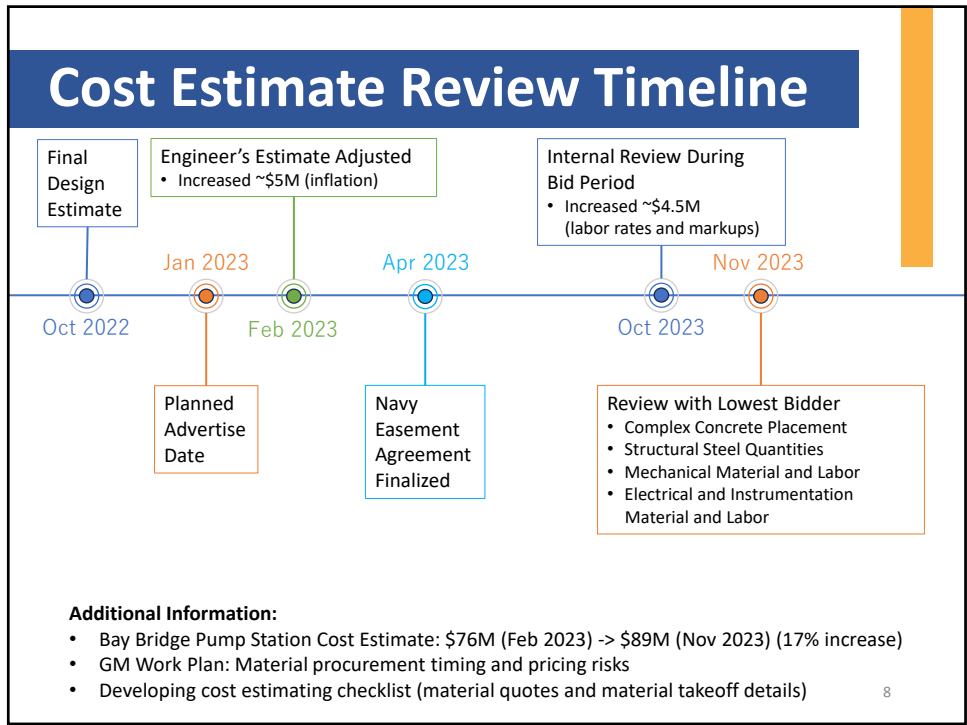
Cost Estimate Review Timeline

Final Design Estimate

Oct 2022

Jan 2023

Planned Advertise Date

Engineer's Estimate Adjusted
• Increased ~$5M (inflation)

Feb 2023

Apr 2023

Navy Easement Agreement Finalized

Internal Review During Bid Period
• Increased ~$4.5M (labor rates and markups)

Oct 2023

Nov 2023

Review with Lowest Bidder
• Complex Concrete Placement
• Structural Steel Quantities
• Mechanical Material and Labor
• Electrical and Instrumentation Material and Labor

**Additional Information:**
• Bay Bridge Pump Station Cost Estimate: $76M (Feb 2023) -> $89M (Nov 2023) (17% increase)
• GM Work Plan: Material procurement timing and pricing risks
• Developing cost estimating checklist (material quotes and material takeoff details)

8